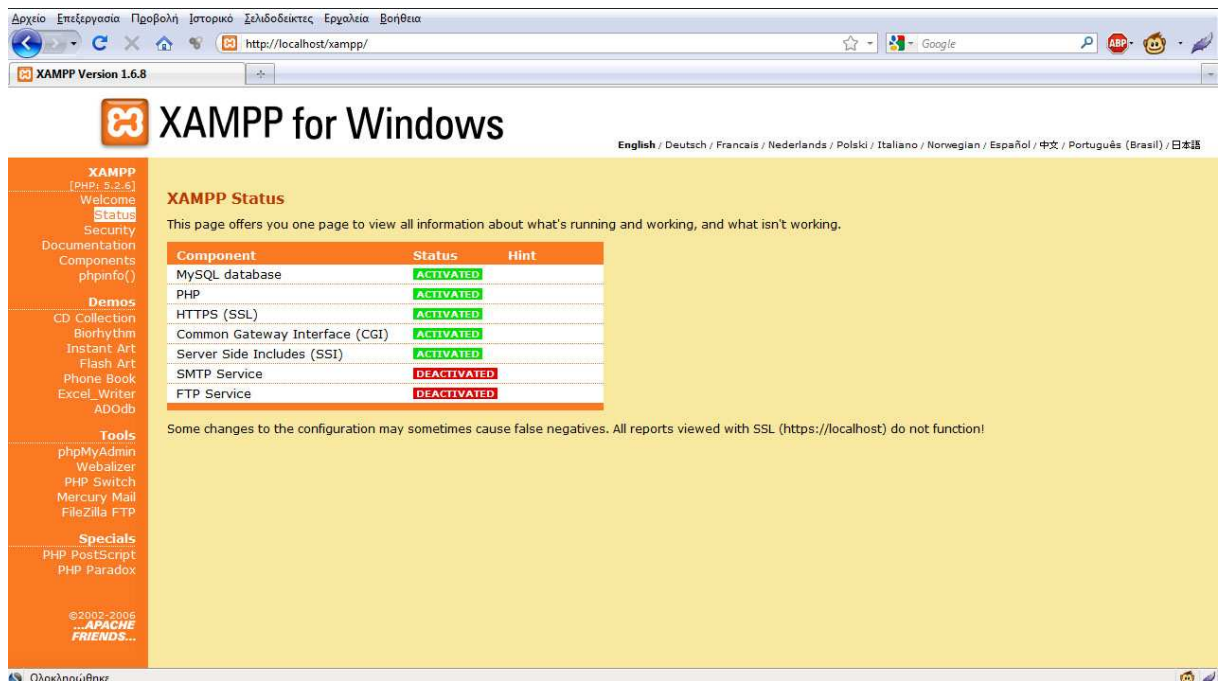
Αρχείο Επεξεργασία Προβολή Ιστορικό Σελιδοδείκτες Εργαλεία Βοήθεια

http://localhost/xampp/

Google

ABP

XAMPP Version 1.6.8

XAMPP for Windows

English / Deutsch / Francais / Nederlands / Polski / Italiano / Norwegian / Español / 中文 / Português (Brasil) / 日本語

XAMPP
[PHP: 5.2.6]
Welcome
Status
Security
Documentation
Components
phpinfo()

Demos
CD Collection
Biorhythm
Instant Art
Flash Art
Phone Book
Excel_Writer
ADOdb

Tools
phpMyAdmin
Webalizer
PHP Switch
Mercury Mail
FileZilla FTP

Specials
PHP PostScript
PHP Paradox

©2002-2006
...APACHE FRIENDS...

XAMPP Status

This page offers you one page to view all information about what's running and working, and what isn't working.

| Component | Status | Hint |
|---|---|---|
| MySQL database | ACTIVATED | |
| PHP | ACTIVATED | |
| HTTPS (SSL) | ACTIVATED | |
| Common Gateway Interface (CGI) | ACTIVATED | |
| Server Side Includes (SSI) | ACTIVATED | |
| SMTP Service | DEACTIVATED | |
| FTP Service | DEACTIVATED | |

Some changes to the configuration may sometimes cause false negatives. All reports viewed with SSL (https://localhost) do not function!

Ολοκληρώθηκε